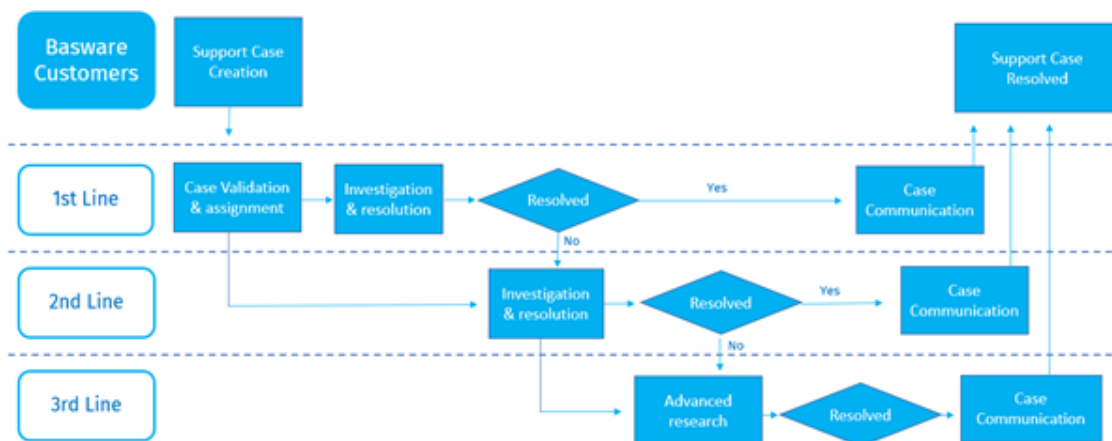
Basware Customers

Support Case Creation

Support Case Resolved

1st Line

Case Validation & assignment

Investigation & resolution

Resolved

Yes

Case Communication

No

2nd Line

Investigation & resolution

Resolved

Yes

Case Communication

No

3rd Line

Advanced research

Resolved

Case Communication